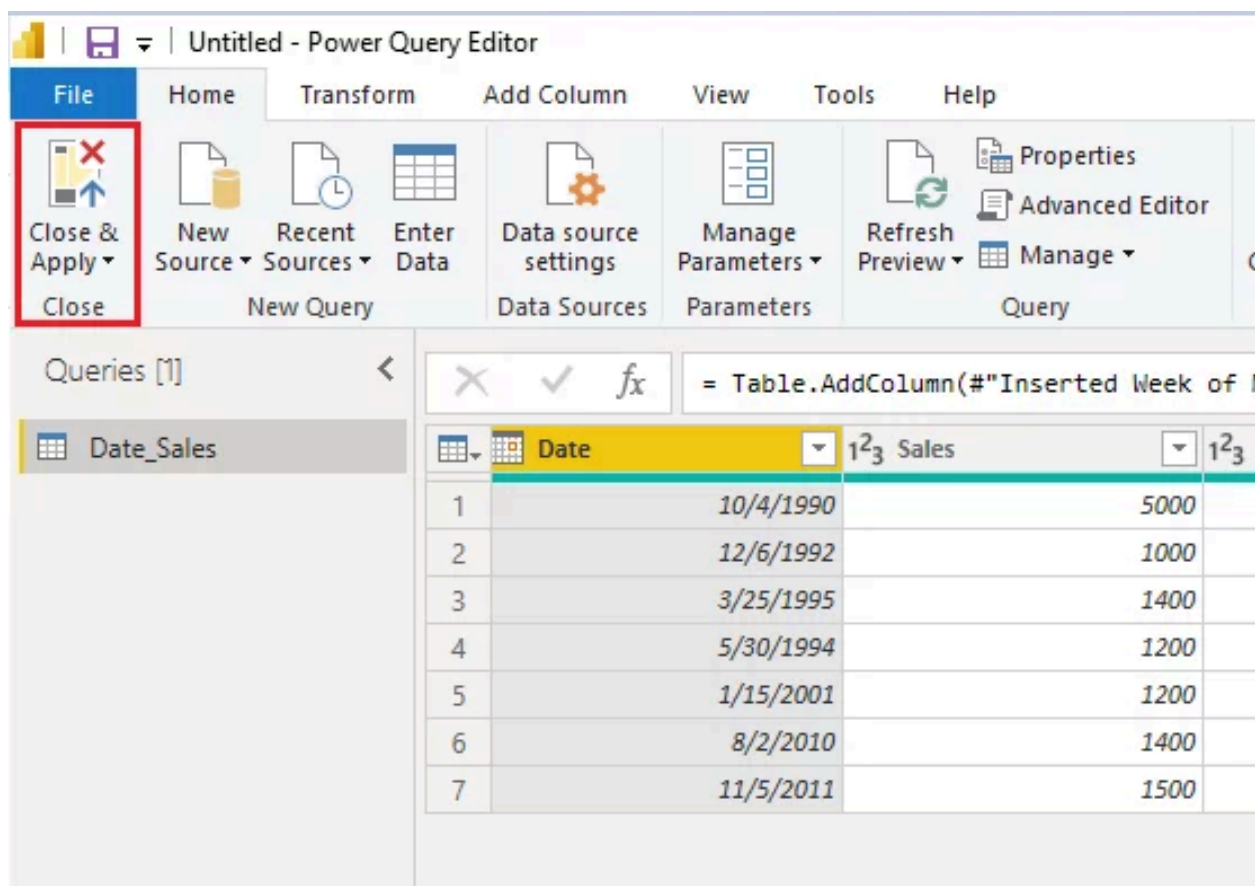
Untitled - Power Query Editor

File Home Transform Add Column View Tools Help

Close & Apply ▾
Close

New Source ▾ Recent Sources ▾ Enter Data
New Query

Data source settings
Data Sources

Manage Parameters ▾
Parameters

Refresh Preview ▾ Properties Advanced Editor Manage ▾
Query

Queries [1]

Date_Sales

= Table.AddColumn(#"Inserted Week of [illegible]

| | Date | $1^2_3$ Sales | $1^2_3$ |
|---|---|---|---|
| 1 | 10/4/1990 | 5000 | |
| 2 | 12/6/1992 | 1000 | |
| 3 | 3/25/1995 | 1400 | |
| 4 | 5/30/1994 | 1200 | |
| 5 | 1/15/2001 | 1200 | |
| 6 | 8/2/2010 | 1400 | |
| 7 | 11/5/2011 | 1500 | |